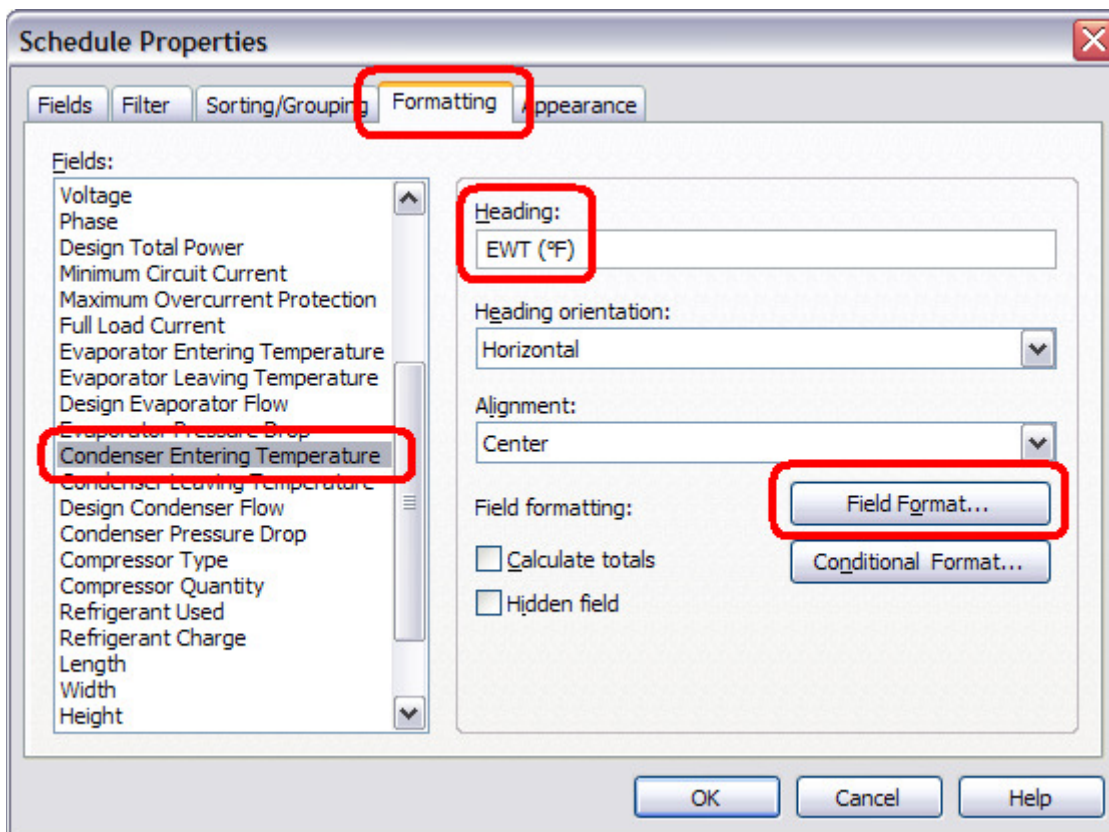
Schedule Properties

Fields | Filter | Sorting/Grouping | Formatting | Appearance

Fields:
Voltage
Phase
Design Total Power
Minimum Circuit Current
Maximum Overcurrent Protection
Full Load Current
Evaporator Entering Temperature
Evaporator Leaving Temperature
Design Evaporator Flow
Evaporator Pressure Drop
Condenser Entering Temperature
Condenser Leaving Temperature
Design Condenser Flow
Condenser Pressure Drop
Compressor Type
Compressor Quantity
Refrigerant Used
Refrigerant Charge
Length
Width
Height

Heading:
EWT (ºF)

Heading orientation:
Horizontal

Alignment:
Center

Field formatting:
Field Format...
Calculate totals
Conditional Format...
Hidden field

OK
Cancel
Help